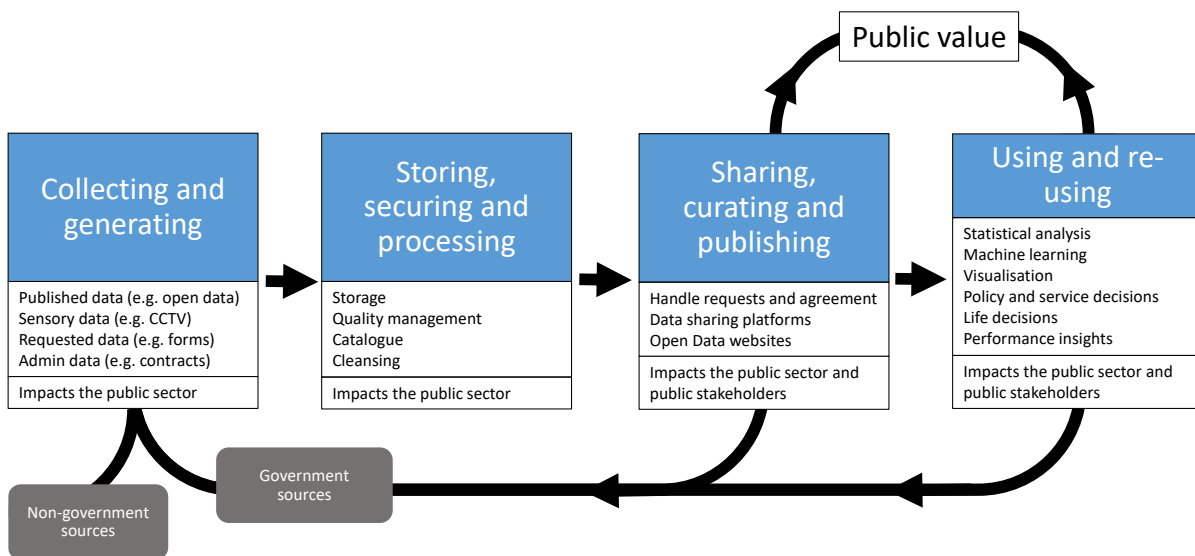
Public value

Collecting and generating

Published data (e.g. open data)
Sensory data (e.g. CCTV)
Requested data (e.g. forms)
Admin data (e.g. contracts)

Impacts the public sector

Storing, securing and processing

Storage
Quality management
Catalogue
Cleansing

Impacts the public sector

Sharing, curating and publishing

Handle requests and agreement
Data sharing platforms
Open Data websites

Impacts the public sector and public stakeholders

Using and re-using

Statistical analysis
Machine learning
Visualisation
Policy and service decisions
Life decisions
Performance insights

Impacts the public sector and public stakeholders

Government sources

Non-government sources